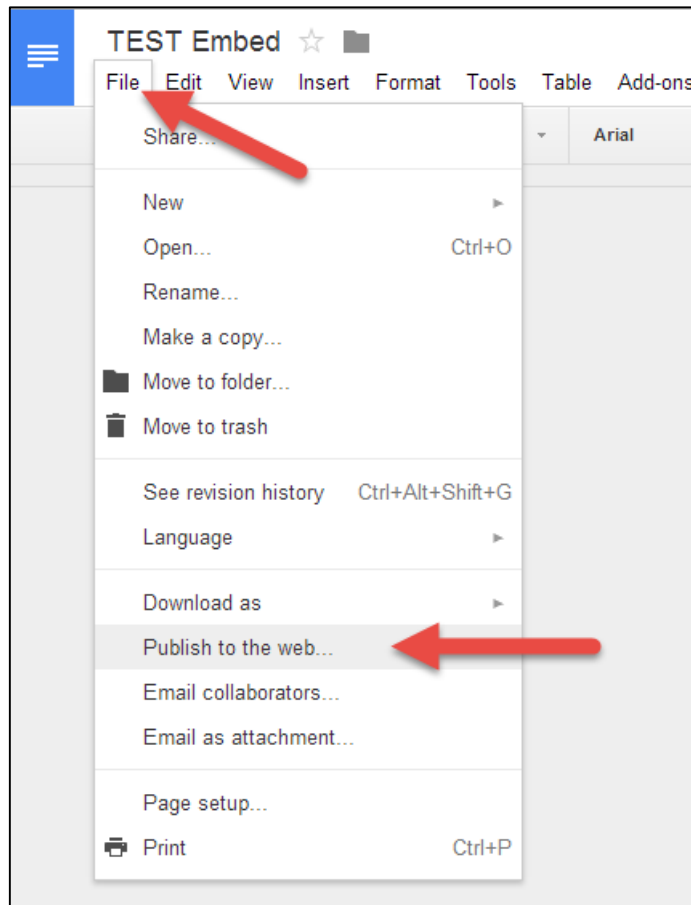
TEST Embed

File Edit View Insert Format Tools Table Add-ons

Arial

Share...

New

Open... Ctrl+O

Rename...

Make a copy...

Move to folder...

Move to trash

See revision history Ctrl+Alt+Shift+G

Language

Download as

Publish to the web...

Email collaborators...

Email as attachment...

Page setup...

Print Ctrl+P